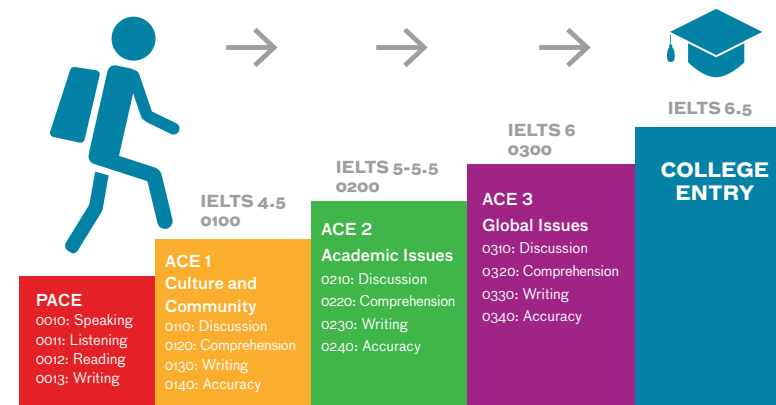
PACE
0010: Speaking
0011: Listening
0012: Reading
0013: Writing

IELTS 4-5
0100

ACE 1
Culture and Community
0110: Discussion
0120: Comprehension
0130: Writing
0140: Accuracy

IELTS 5-5.5
0200

ACE 2
Academic Issues
0210: Discussion
0220: Comprehension
0230: Writing
0240: Accuracy

IELTS 6
0300

ACE 3
Global Issues
0310: Discussion
0320: Comprehension
0330: Writing
0340: Accuracy

IELTS 6.5

COLLEGE ENTRY